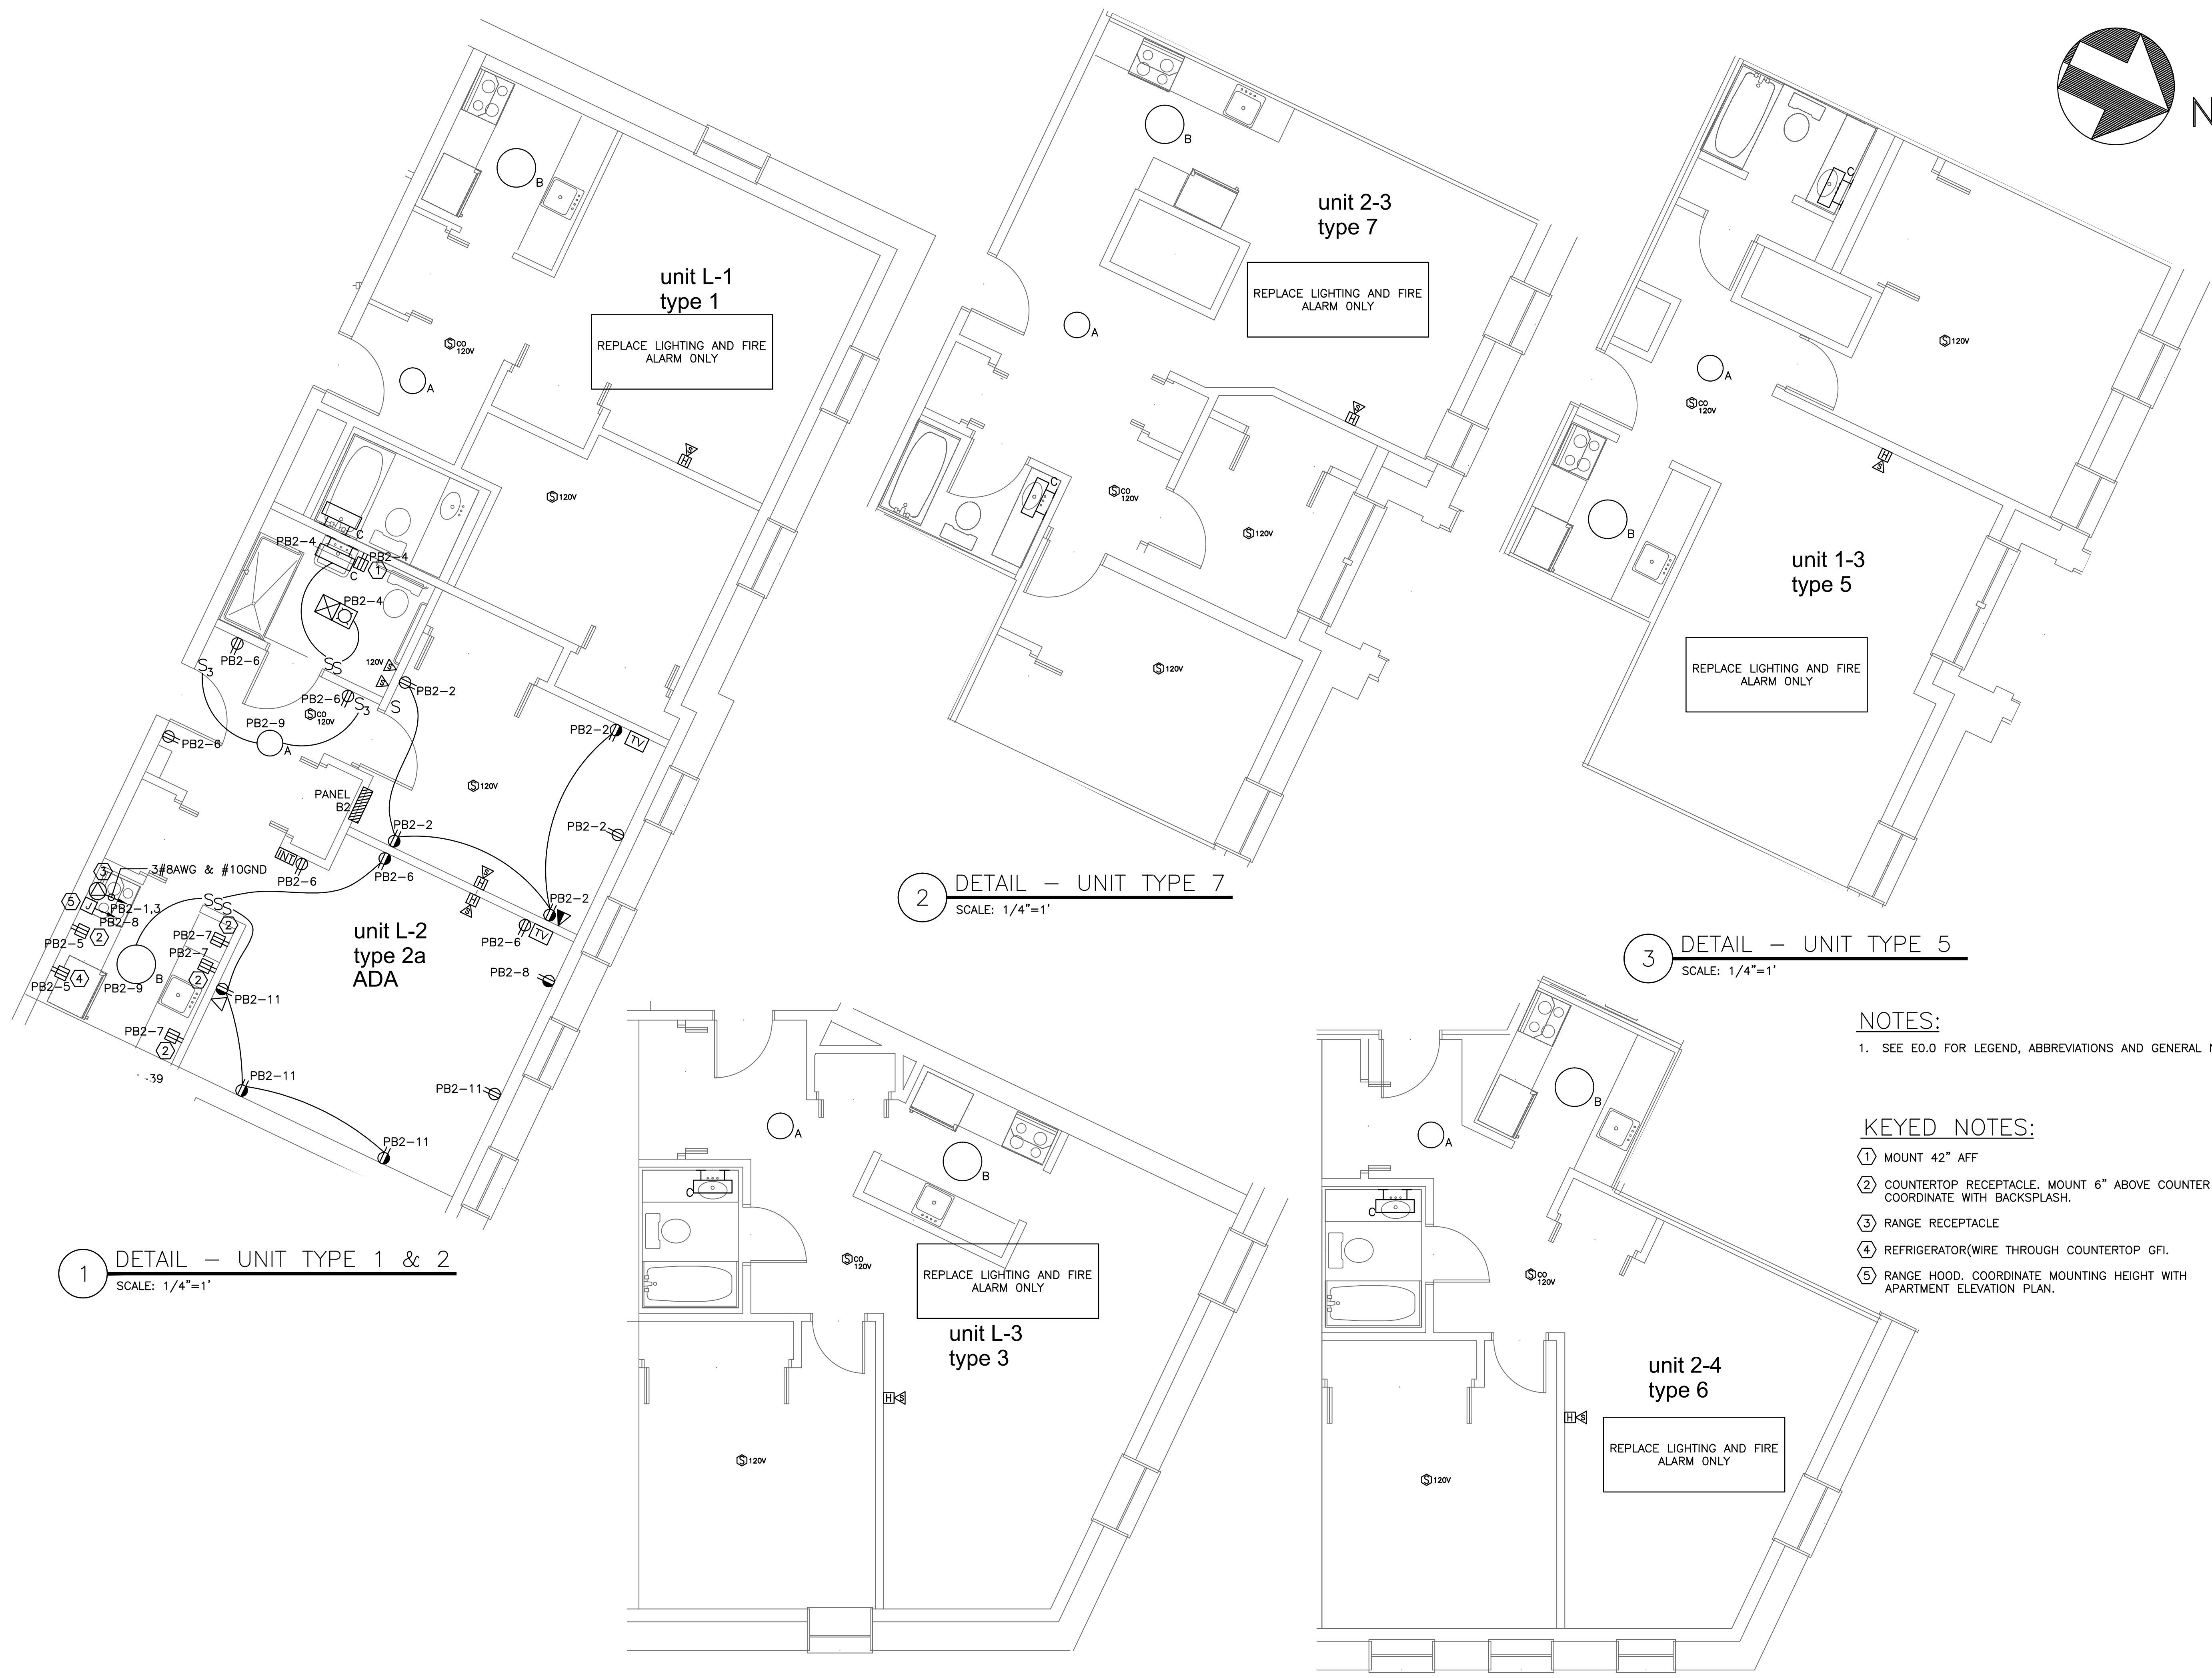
N

unit L-1
type 1

REPLACE LIGHTING AND FIRE ALARM ONLY

B
A
CO 120V
120V

PB2-4
PB2-4
C
C
1
PB2-4
PB2-6
S3
SS
120V
PB2-6
S3
S
PB2-2
CO 120V
PB2-9
A
PB2-6
PB2-2
TV
120V
PANEL B2
PB2-2
PB2-2
3
3#8AWG & #10GND
PB2-6
PB2-6
5
J
PB2-1,3
PB2-8
SSS
2
PB2-5
2
PB2-7
PB2-7
2
PB2-5
4
B
PB2-9
PB2-11
PB2-6
TV
PB2-2
PB2-8
PB2-7
2
-39
PB2-11
PB2-11
PB2-11

unit L-2
type 2a
ADA

1 DETAIL – UNIT TYPE 1 & 2
SCALE: 1/4"=1'

unit 2-3
type 7

REPLACE LIGHTING AND FIRE ALARM ONLY

B
A
C
CO 120V
120V
120V

2 DETAIL – UNIT TYPE 7
SCALE: 1/4"=1'

C
120V
A
CO 120V
B

unit 1-3
type 5

REPLACE LIGHTING AND FIRE ALARM ONLY

3 DETAIL – UNIT TYPE 5
SCALE: 1/4"=1'

A
B
C
CO 120V
REPLACE LIGHTING AND FIRE ALARM ONLY
unit L-3
type 3
120V

A
B
C
CO 120V
unit 2-4
type 6
REPLACE LIGHTING AND FIRE ALARM ONLY
120V

NOTES:
1. SEE E0.0 FOR LEGEND, ABBREVIATIONS AND GENERAL N

KEYED NOTES:
1 MOUNT 42" AFF
2 COUNTERTOP RECEPTACLE. MOUNT 6" ABOVE COUNTER COORDINATE WITH BACKSPLASH.
3 RANGE RECEPTACLE
4 REFRIGERATOR(WIRE THROUGH COUNTERTOP GFI.
5 RANGE HOOD. COORDINATE MOUNTING HEIGHT WITH APARTMENT ELEVATION PLAN.